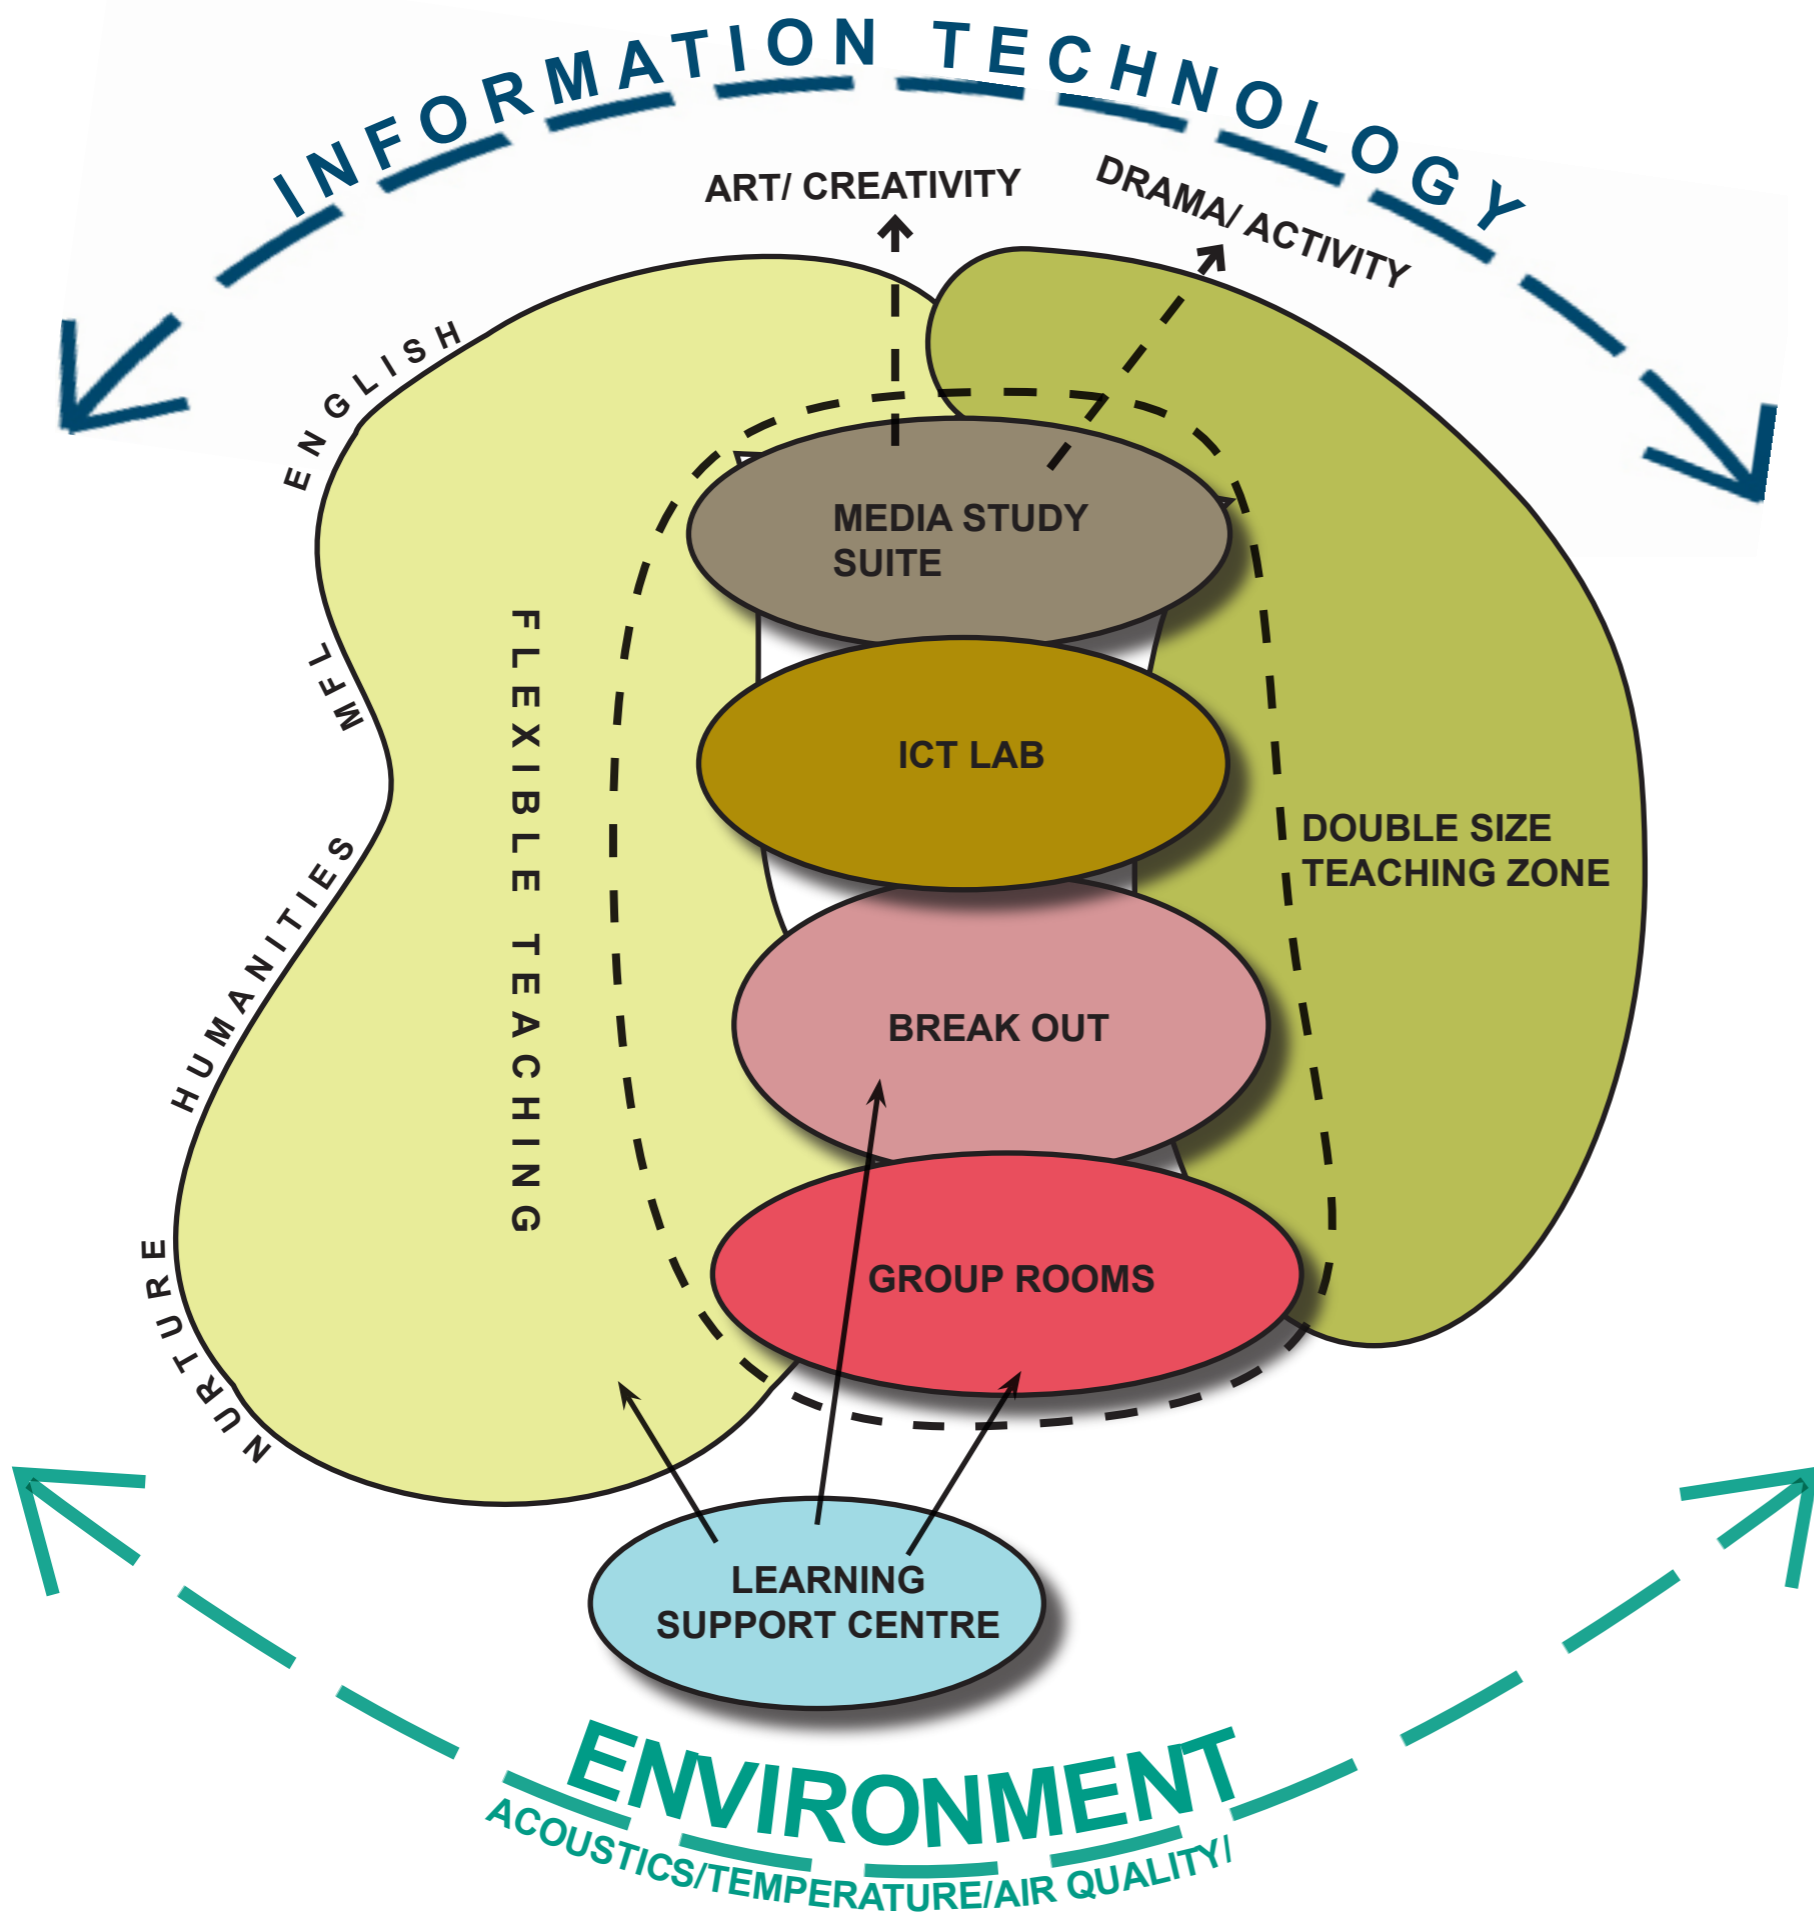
INFORMATION TECHNOLOGY

ART/ CREATIVITY

DRAMA/ ACTIVITY

ENGLISH

MFL

HUMANITIES

NURTURE

FLEXIBLE TEACHING

MEDIA STUDY SUITE

ICT LAB

DOUBLE SIZE TEACHING ZONE

BREAK OUT

GROUP ROOMS

LEARNING SUPPORT CENTRE

ENVIRONMENT

ACOUSTICS/TEMPERATURE/AIR QUALITY/